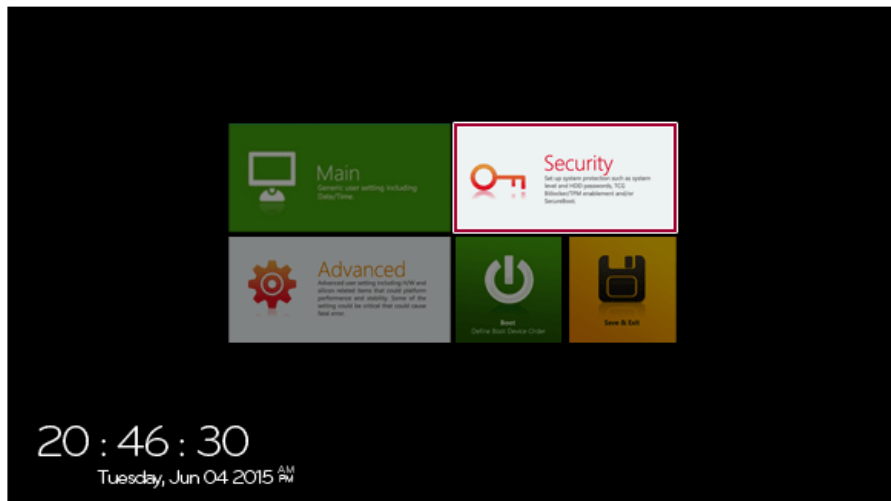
Main
Generic user setting including Date/Time.

Security
Set up system protection such as system level and HDD passwords, TCG Bitlocker/TPM enablement and/or SecureBoot.

Advanced
Advanced user setting including H/W and silicon related items that could platform performance and stability. Some of the setting could be critical that could cause fatal error.

Boot
Define Boot Device Order

Save & Exit

20 : 46 : 30
Tuesday, Jun 04 2015 AM PM